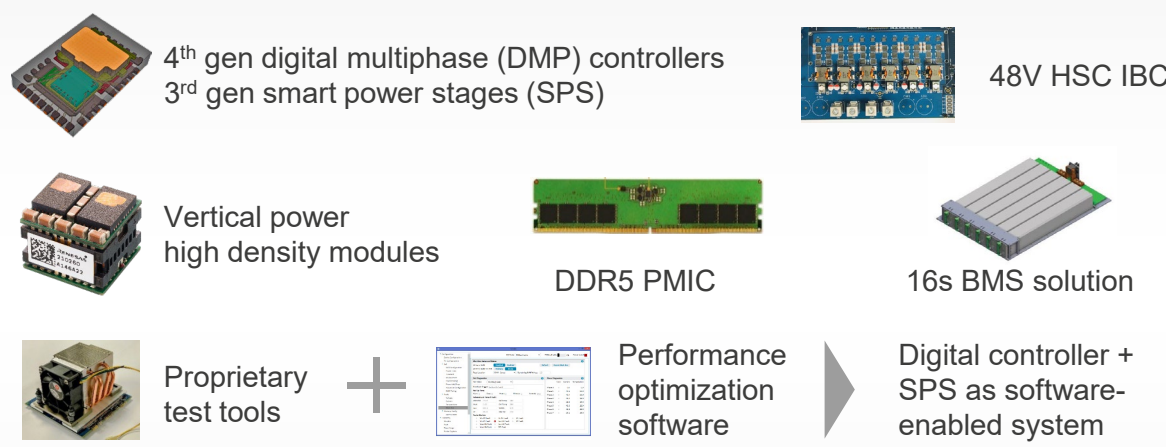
4$^{th}$ gen digital multiphase (DMP) controllers
3$^{rd}$ gen smart power stages (SPS)

48V HSC IBC

Vertical power high density modules

DDR5 PMIC

16s BMS solution

Proprietary test tools

Performance optimization software

Digital controller + SPS as software-enabled system